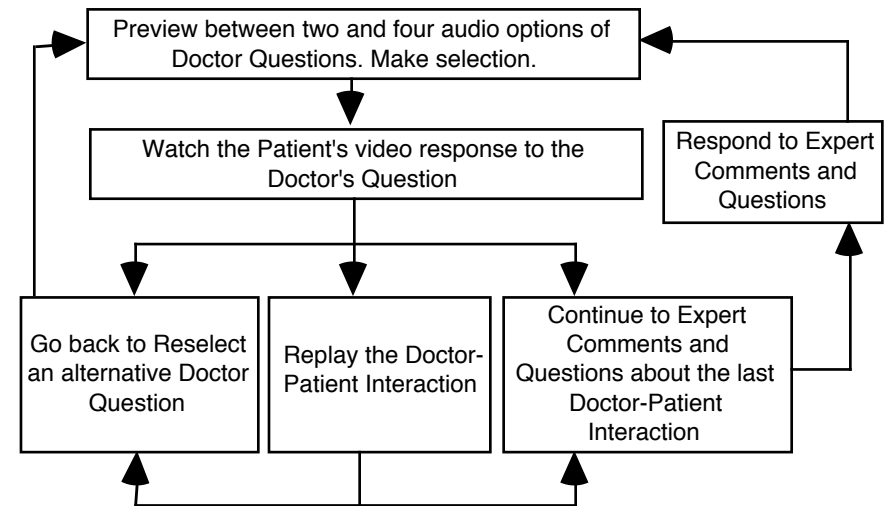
Preview between two and four audio options of Doctor Questions. Make selection.

Watch the Patient's video response to the Doctor's Question

Go back to Reselect an alternative Doctor Question

Replay the Doctor-Patient Interaction

Continue to Expert Comments and Questions about the last Doctor-Patient Interaction

Respond to Expert Comments and Questions